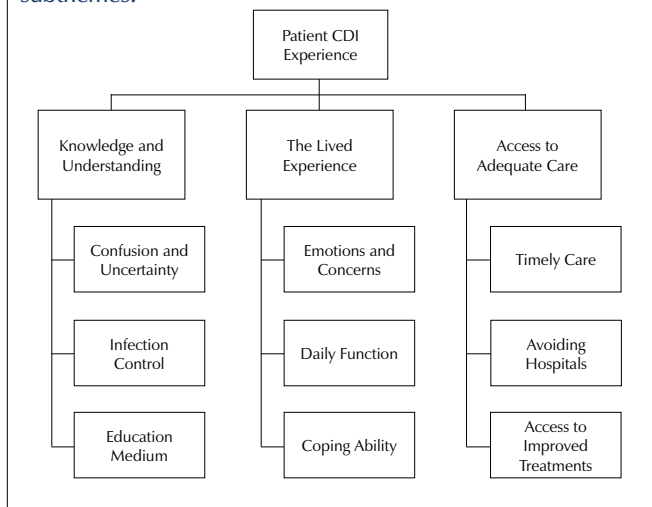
subthemes.

Patient CDI Experience

Knowledge and Understanding

Confusion and Uncertainty

Infection Control

Education Medium

The Lived Experience

Emotions and Concerns

Daily Function

Coping Ability

Access to Adequate Care

Timely Care

Avoiding Hospitals

Access to Improved Treatments